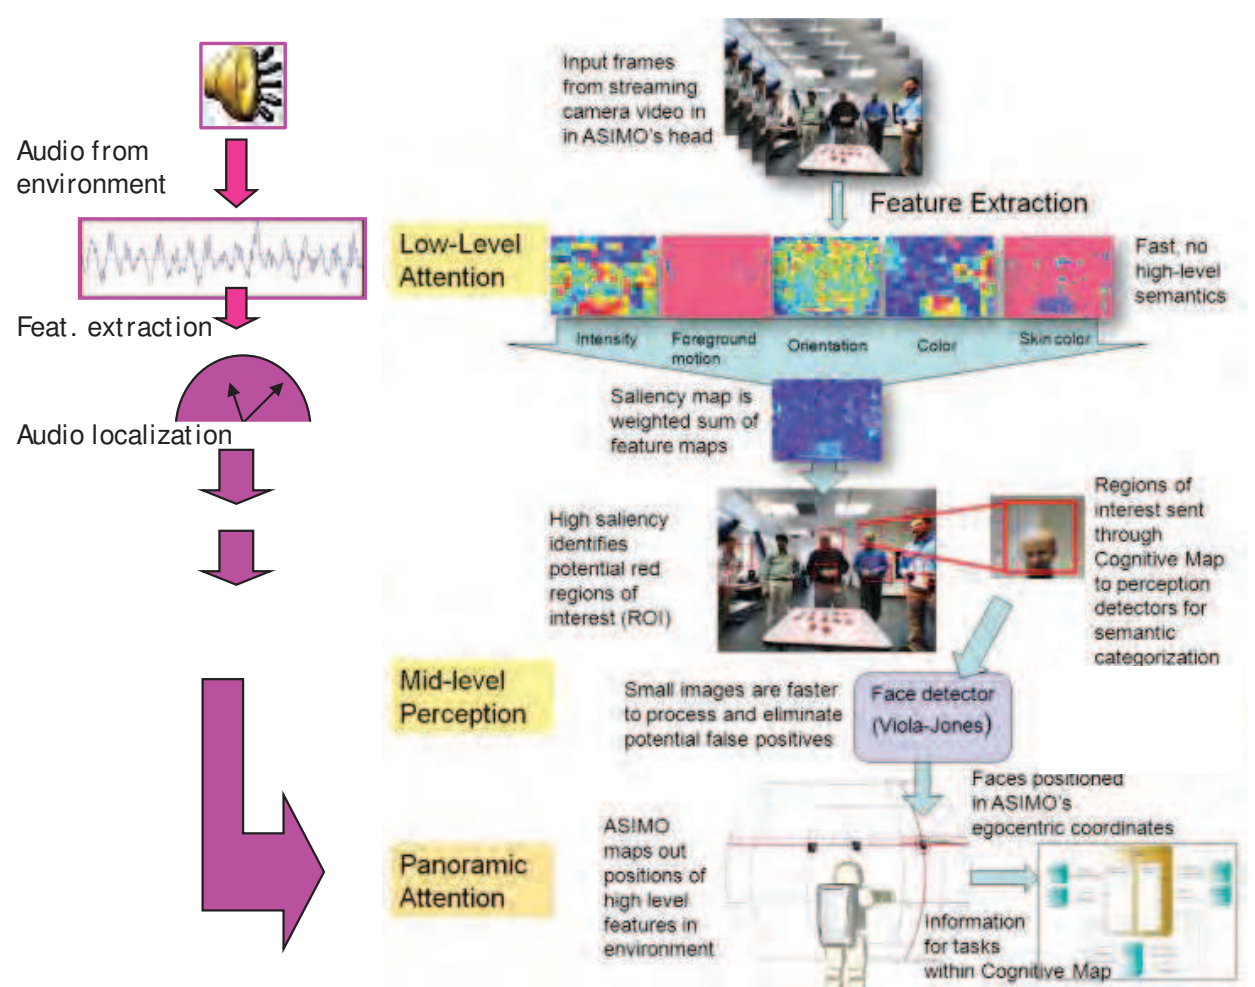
Audio from environment

Feat. extraction

Audio localization

Input frames from streaming camera video in in ASIMO's head

Feature Extraction

Low-Level Attention

Fast, no high-level semantics

Intensity

Foreground motion

Orientation

Color

Skin color

Saliency map is weighted sum of feature maps

High saliency identifies potential red regions of interest (ROI)

Regions of interest sent through Cognitive Map to perception detectors for semantic categorization

Mid-level Perception

Small images are faster to process and eliminate potential false positives

Face detector (Viola-Jones)

Faces positioned in ASIMO's egocentric coordinates

Panoramic Attention

ASIMO maps out positions of high level features in environment

Information for tasks within Cognitive Map